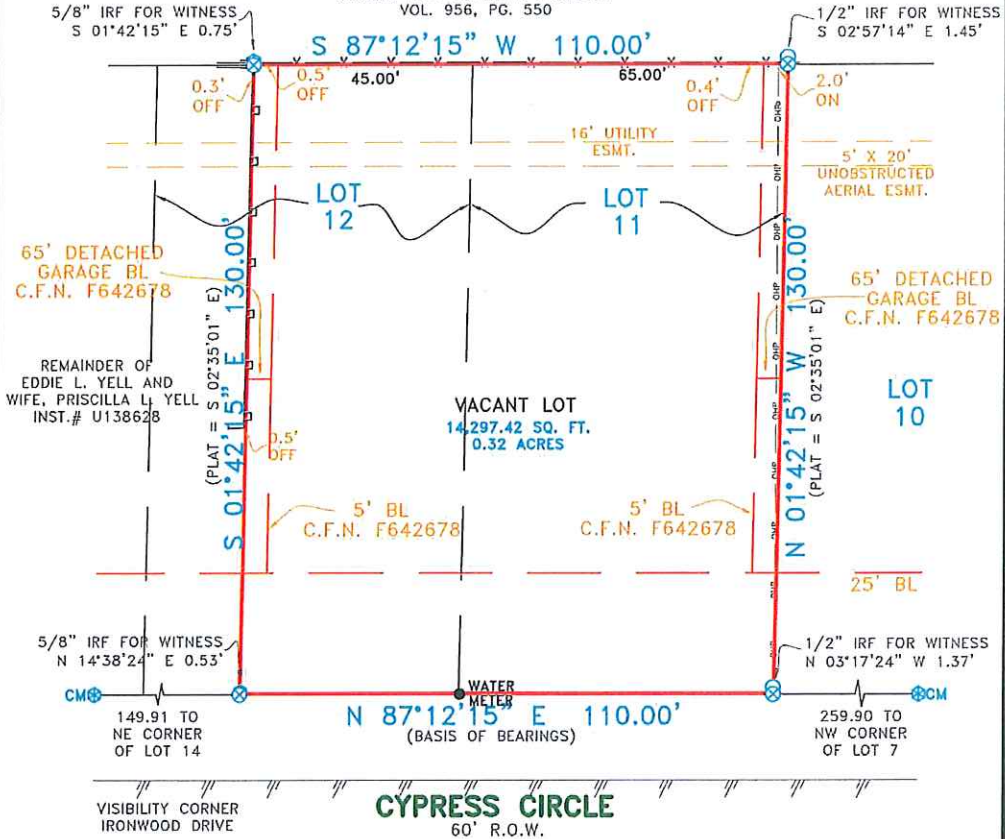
VOL. 956, PG. 550

5/8" IRF FOR WITNESS
S 01°42'15" E 0.75'

1/2" IRF FOR WITNESS
S 02°57'14" E 1.45'

S 87°12'15" W 110.00'

45.00'

65.00'

0.3' OFF

0.5' OFF

0.4' OFF

2.0' ON

16' UTILITY ESMT.

5' X 20' UNOBSTRUCTED AERIAL ESMT.

LOT 12

LOT 11

65' DETACHED GARAGE BL
C.F.N. F642678

65' DETACHED GARAGE BL
C.F.N. F642678

S 01°42'15" E 130.00'
(PLAT = S 02°35'01" E)

N 01°42'15" W 130.00'
(PLAT = S 02°35'01" E)

OHP

REMAINDER OF
EDDIE L. YELL AND
WIFE, PRISCILLA L. YELL
INST.# U138628

VACANT LOT
14,297.42 SQ. FT.
0.32 ACRES

LOT 10

0.5' OFF

5' BL
C.F.N. F642678

5' BL
C.F.N. F642678

25' BL

5/8" IRF FOR WITNESS
N 14°38'24" E 0.53'

1/2" IRF FOR WITNESS
N 03°17'24" W 1.37'

CM

WATER METER

CM

N 87°12'15" E 110.00'
(BASIS OF BEARINGS)

149.91 TO
NE CORNER
OF LOT 14

259.90 TO
NW CORNER
OF LOT 7

VISIBILITY CORNER
IRONWOOD DRIVE

CYPRESS CIRCLE
60' R.O.W.